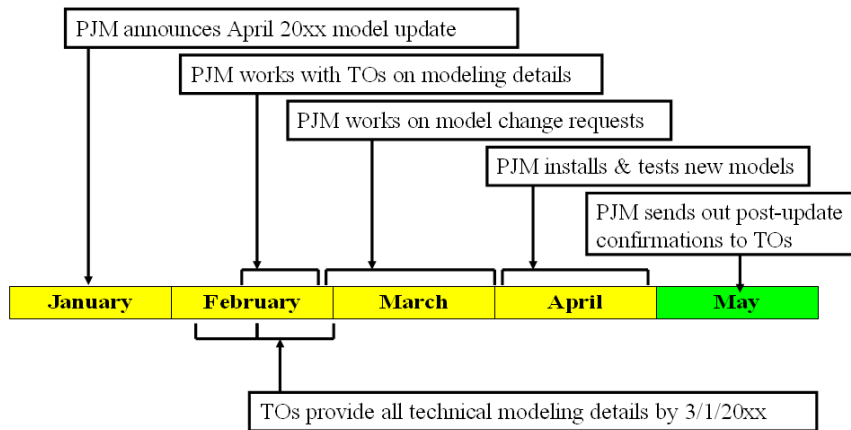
PJM announces April 20xx model update

PJM works with TOs on modeling details

PJM works on model change requests

PJM installs & tests new models

PJM sends out post-update confirmations to TOs

| January | February | March | April | May |
|---|---|---|---|---|

TOs provide all technical modeling details by 3/1/20xx